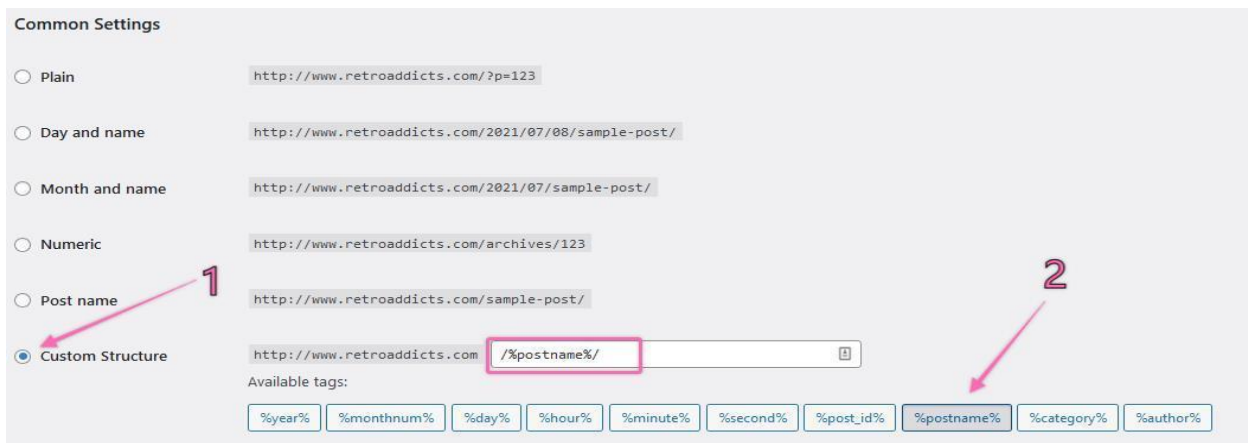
Common Settings

Plain http://www.retroaddicts.com/?p=123

Day and name http://www.retroaddicts.com/2021/07/08/sample-post/

Month and name http://www.retroaddicts.com/2021/07/sample-post/

Numeric http://www.retroaddicts.com/archives/123

1

2

Post name http://www.retroaddicts.com/sample-post/

Custom Structure http://www.retroaddicts.com /%postname%/

Available tags:

%year% %monthnum% %day% %hour% %minute% %second% %post_id% %postname% %category% %author%